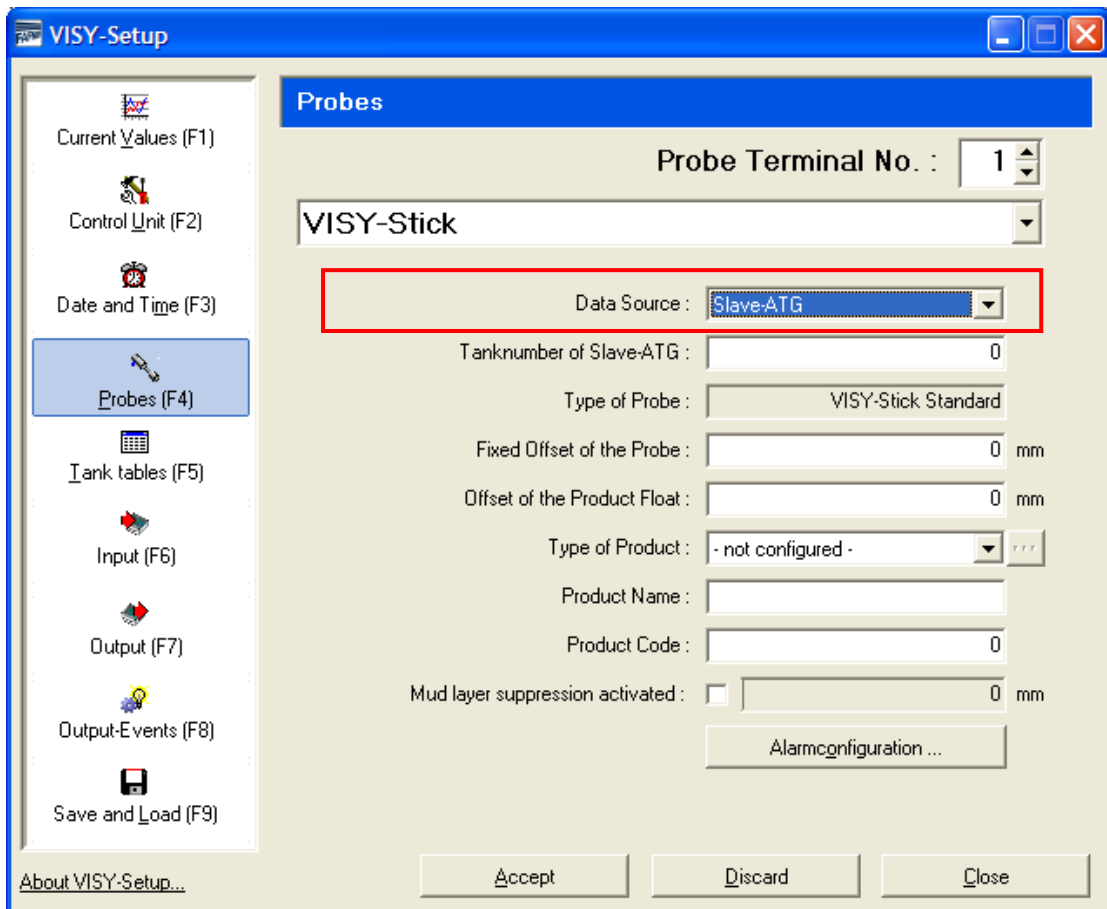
VISY-Setup

Current Values (F1)
Control Unit (F2)
Date and Time (F3)
Probes (F4)
Tank tables (F5)
Input (F6)
Output (F7)
Output-Events (F8)
Save and Load (F9)

About VISY-Setup...

Probes

Probe Terminal No. : 1

VISY-Stick

Data Source : Slave-ATG
Tanknumber of Slave-ATG : 0
Type of Probe : VISY-Stick Standard
Fixed Offset of the Probe : 0 mm
Offset of the Product Float : 0 mm
Type of Product : - not configured -
Product Name :
Product Code : 0
Mud layer suppression activated : 0 mm

Alarmconfiguration ...

Accept
Discard
Close